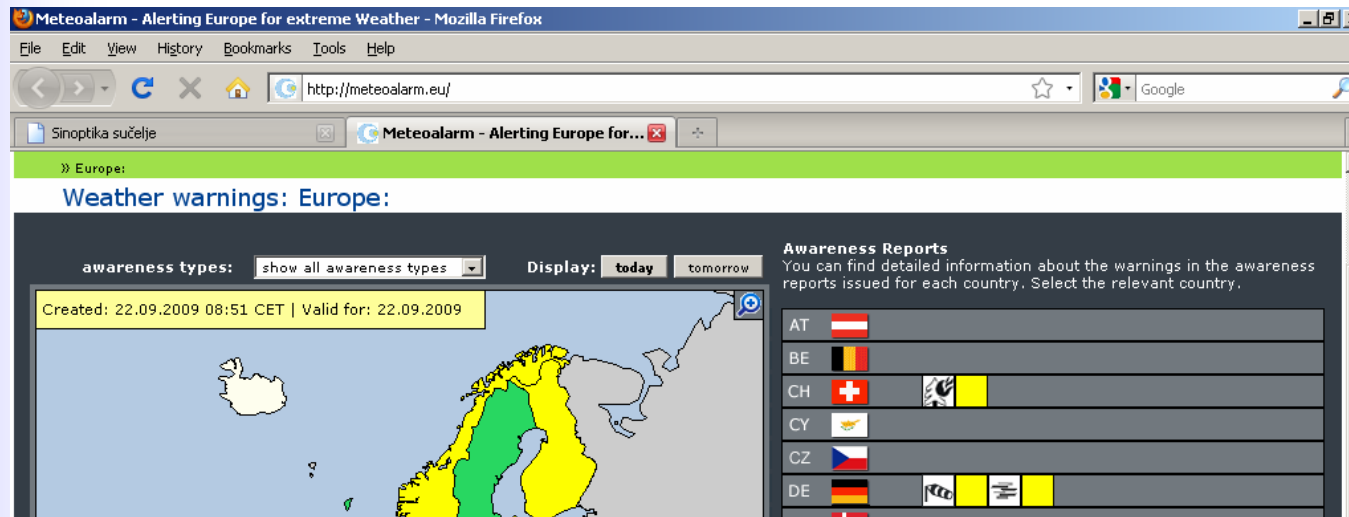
Meteoalarm - Alerting Europe for extreme Weather - Mozilla Firefox

File Edit View History Bookmarks Tools Help

http://meteoalarm.eu/

Google

Sinoptika sučelje

Meteoalarm - Alerting Europe for...

» Europe:

Weather warnings: Europe:

awareness types: show all awareness types

Display: today tomorrow

Created: 22.09.2009 08:51 CET | Valid for: 22.09.2009

Awareness Reports
You can find detailed information about the warnings in the awareness reports issued for each country. Select the relevant country.

AT
BE
CH
CY
CZ
DE